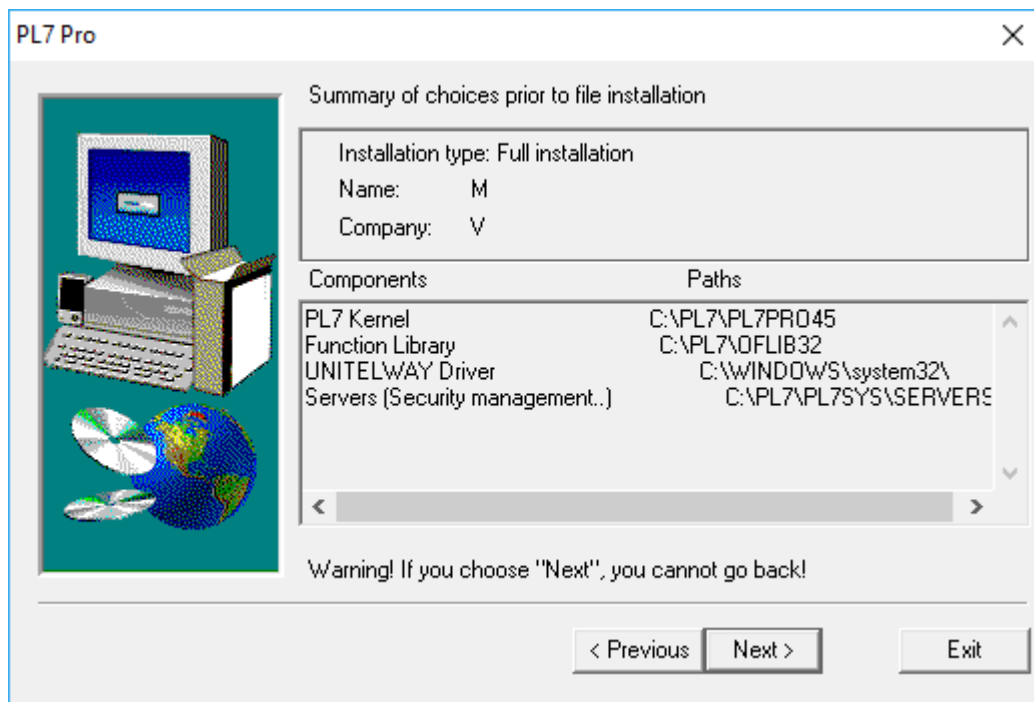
PL7 Pro

×

Summary of choices prior to file installation

Installation type: Full installation
Name: M
Company: V

| Components | Paths |
|---|---|
| PL7 Kernel | C:\PL7\PL7PRO45 |
| Function Library | C:\PL7\OFLIB32 |
| UNITELWAY Driver | C:\WINDOWS\system32\ |
| Servers (Security management..) | C:\PL7\PL7SYS\SERVERS |

Warning! If you choose "Next", you cannot go back!

< Previous Next > Exit